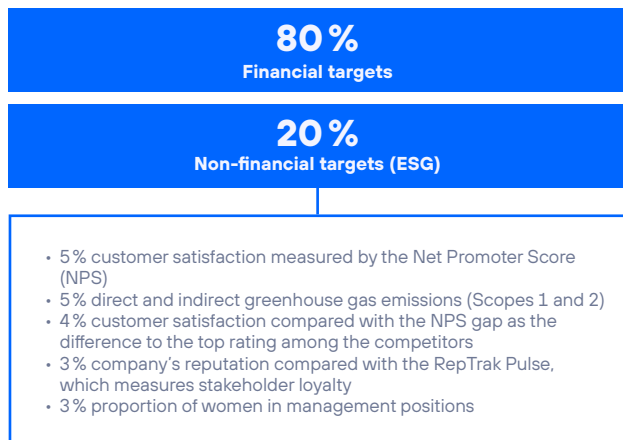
80 %
Financial targets

20 %
Non-financial targets (ESG)

• 5 % customer satisfaction measured by the Net Promoter Score (NPS)
• 5 % direct and indirect greenhouse gas emissions (Scopes 1 and 2)
• 4 % customer satisfaction compared with the NPS gap as the difference to the top rating among the competitors
• 3 % company's reputation compared with the RepTrak Pulse, which measures stakeholder loyalty
• 3 % proportion of women in management positions